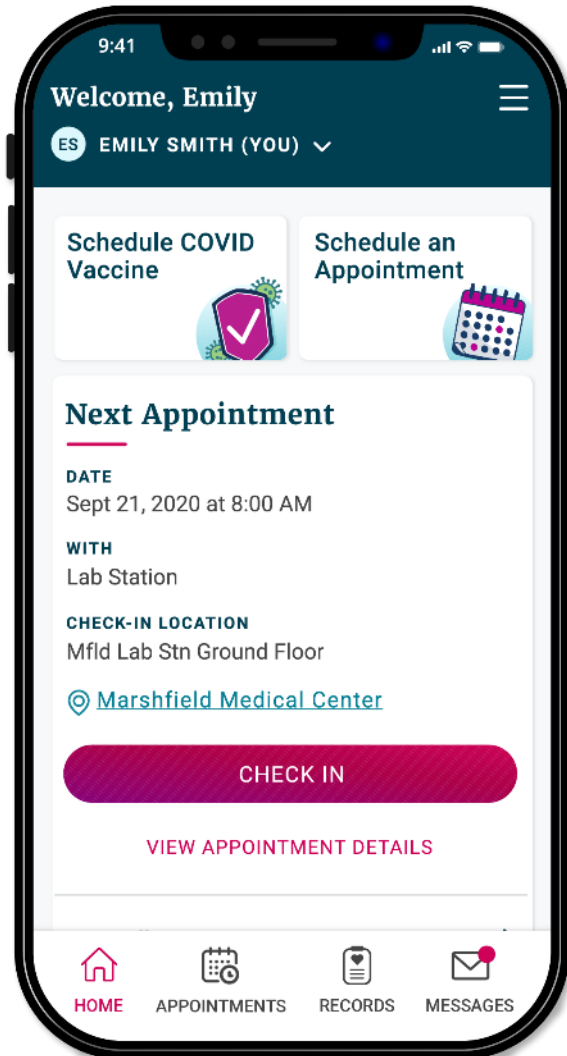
9:41

Welcome, Emily

ES EMILY SMITH (YOU)

Schedule COVID Vaccine

Schedule an Appointment

Next Appointment

DATE
Sept 21, 2020 at 8:00 AM

WITH
Lab Station

CHECK-IN LOCATION
Mfld Lab Stn Ground Floor

Marshfield Medical Center

CHECK IN

VIEW APPOINTMENT DETAILS

HOME APPOINTMENTS RECORDS MESSAGES